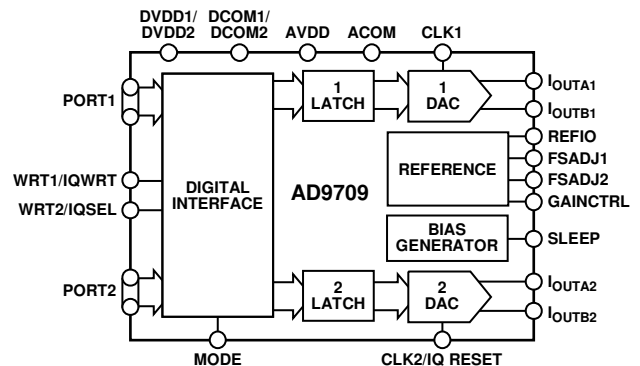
DVDD1/ DVDD2
DCOM1/ DCOM2
AVDD
ACOM
CLK1

PORT1

1 LATCH

1 DAC

$I_{OUTA1}$
$I_{OUTB1}$
REFIO
FSADJ1
FSADJ2
GAINCTRL

REFERENCE

WRT1/IQWRT
WRT2/IQSEL

DIGITAL INTERFACE

AD9709

BIAS GENERATOR

SLEEP

PORT2

2 LATCH

2 DAC

$I_{OUTA2}$
$I_{OUTB2}$

MODE
CLK2/IQ RESET